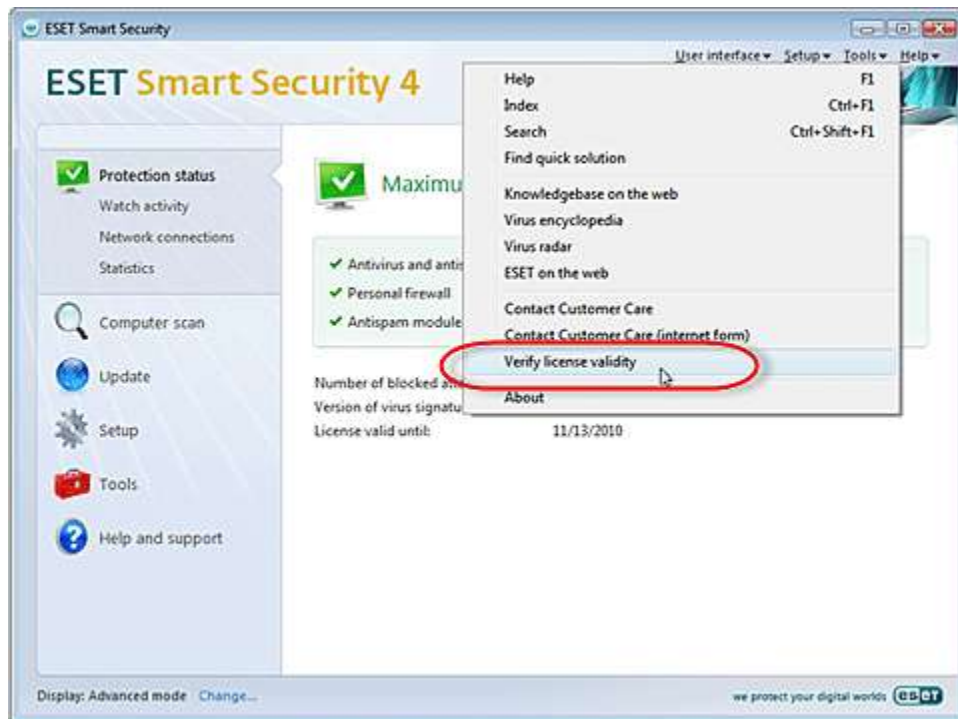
ESET Smart Security

User interface ▾ Setup ▾ Tools ▾ Help ▾

ESET Smart Security 4

Protection status
Watch activity
Network connections
Statistics

Computer scan

Update

Setup

Tools

Help and support

Maximu

✔ Antivirus and antis
✔ Personal firewall
✔ Antispam module

Number of blocked a
Version of virus signatu
License valid until: 11/13/2010

Help F1
Index Ctrl+F1
Search Ctrl+Shift+F1
Find quick solution
Knowledgebase on the web
Virus encyclopedia
Virus radar
ESET on the web
Contact Customer Care
Contact Customer Care (internet form)
Verify license validity
About

Display: Advanced mode Change...

we protect your digital worlds ESET